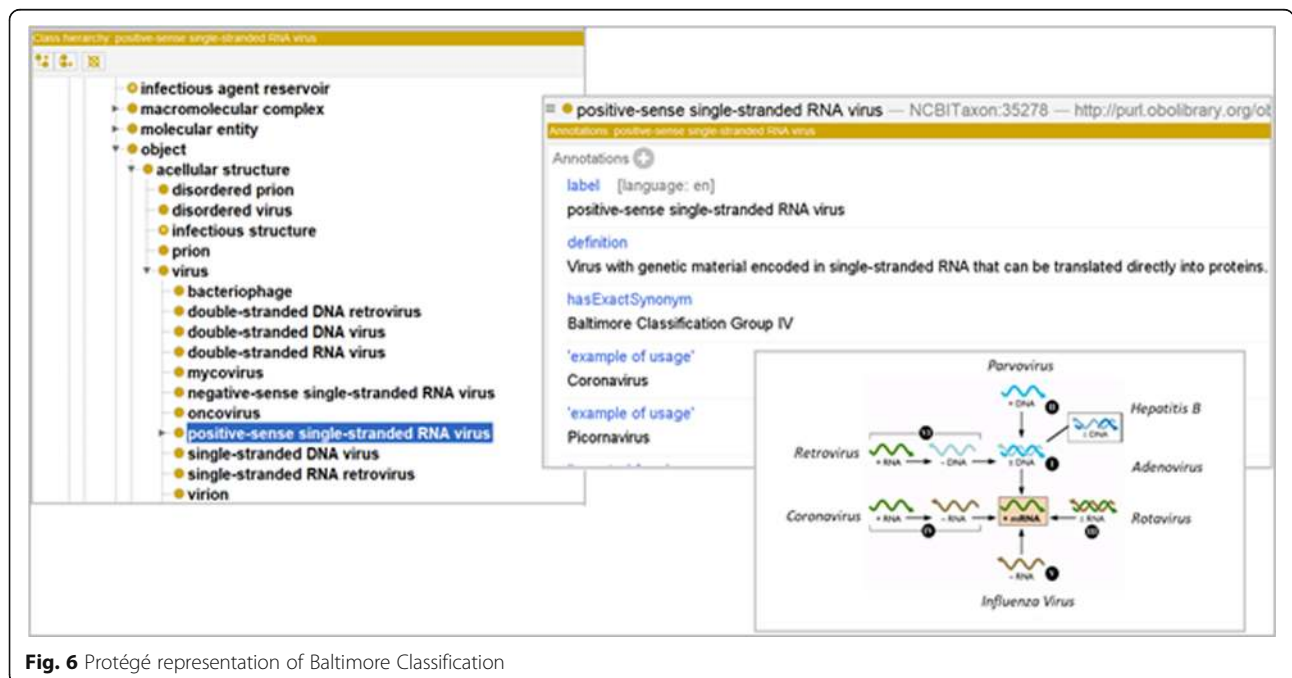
Class hierarchy: positive-sense single-stranded RNA virus

infectious agent reservoir
macromolecular complex
molecular entity
object
acellular structure
disordered prion
disordered virus
infectious structure
prion
virus
bacteriophage
double-stranded DNA retrovirus
double-stranded DNA virus
double-stranded RNA virus
mycovirus
negative-sense single-stranded RNA virus
oncovirus
positive-sense single-stranded RNA virus
single-stranded DNA virus
single-stranded RNA retrovirus
virion

positive-sense single-stranded RNA virus — NCBITaxon:35278 — http://purl.obolibrary.org/ob
Annotations: positive-sense single-stranded RNA virus

Annotations

label [language: en]
positive-sense single-stranded RNA virus

definition
Virus with genetic material encoded in single-stranded RNA that can be translated directly into proteins.

hasExactSynonym
Baltimore Classification Group IV

'example of usage'
Coronavirus

'example of usage'
Picornavirus

Parvovirus
+ DNA
Hepatitis B
± DNA
Retrovirus
+ RNA
- DNA
± DNA
Adenovirus
Coronavirus
+ RNA
- RNA
+ mRNA
± RNA
Rotavirus
- RNA
Influenza Virus

Fig. 6 Protégé representation of Baltimore Classification